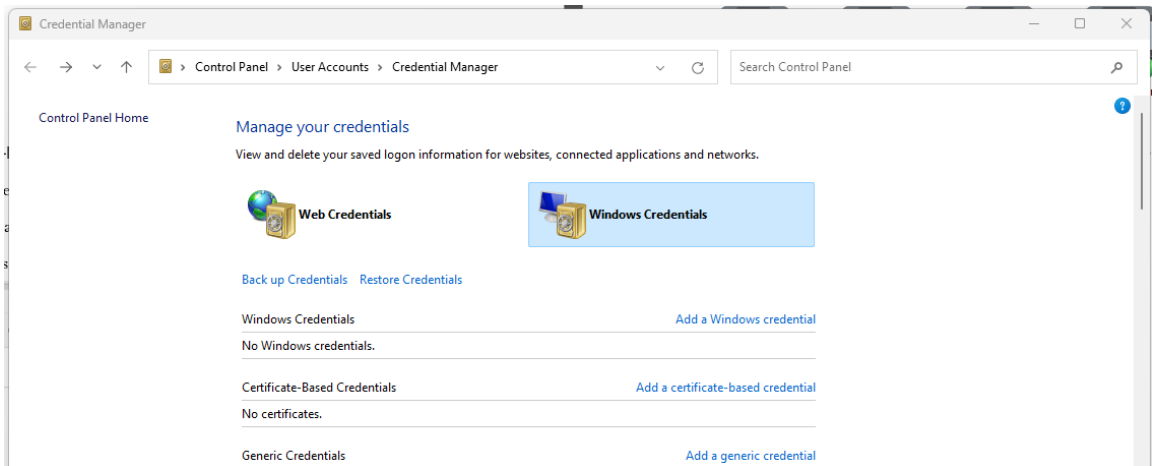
Credential Manager

Control Panel > User Accounts > Credential Manager

Search Control Panel

Control Panel Home

Manage your credentials

View and delete your saved logon information for websites, connected applications and networks.

Web Credentials

Windows Credentials

Back up Credentials Restore Credentials

Windows Credentials

Add a Windows credential

No Windows credentials.

Certificate-Based Credentials

Add a certificate-based credential

No certificates.

Generic Credentials

Add a generic credential